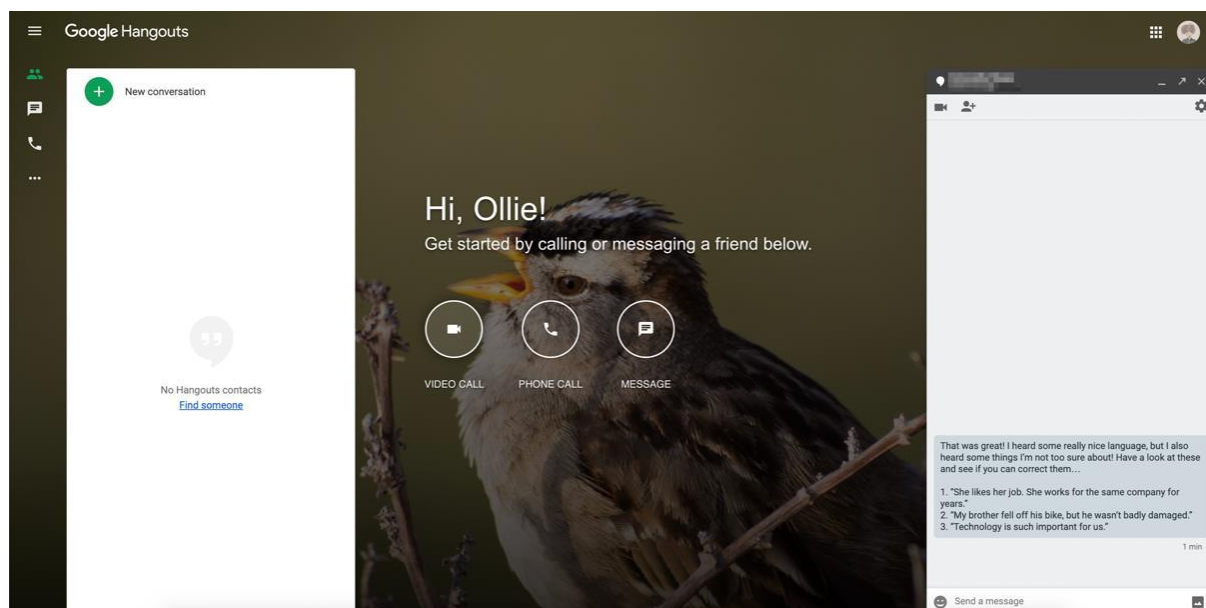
Google Hangouts

New conversation

No Hangouts contacts
Find someone

Hi, Ollie!
Get started by calling or messaging a friend below.

VIDEO CALL
PHONE CALL
MESSAGE

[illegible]

That was great! I heard some really nice language, but I also heard some things I'm not too sure about! Have a look at these and see if you can correct them…

1. "She likes her job. She works for the same company for years."
2. "My brother fell off his bike, but he wasn't badly damaged."
3. "Technology is such important for us."

1 min

Send a message